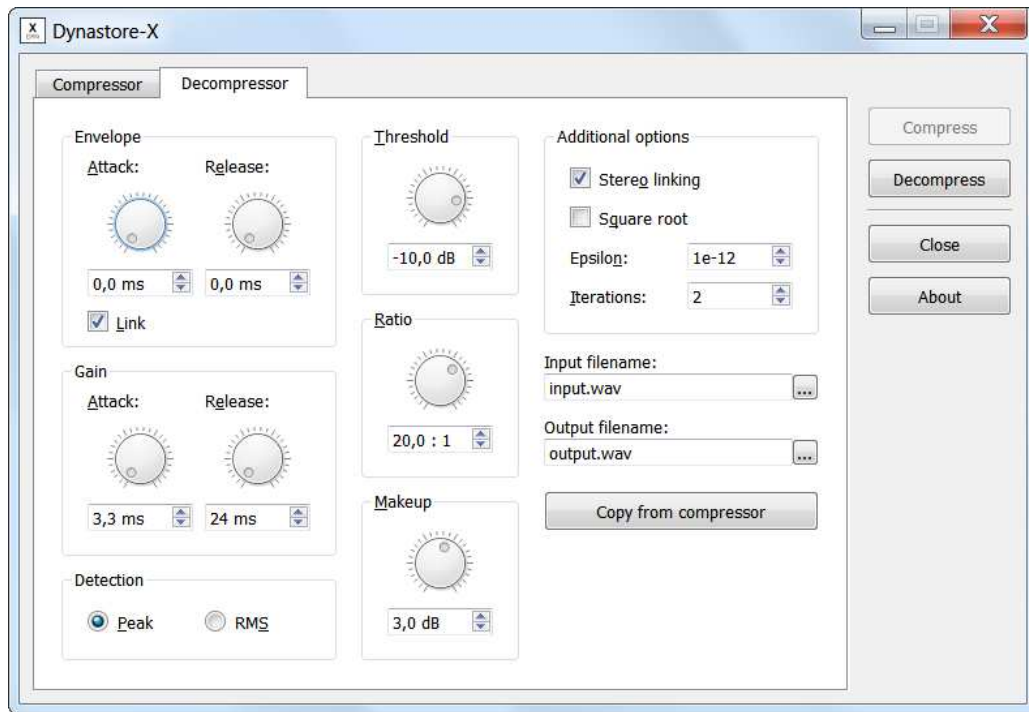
Dynastore-X

Compressor
Decompressor

Envelope
Attack:
Release:
0,0 ms
0,0 ms
Link

Gain
Attack:
Release:
3,3 ms
24 ms

Detection
Peak
RMS

Threshold
-10,0 dB

Ratio
20,0 : 1

Makeup
3,0 dB

Additional options
Stereo linking
Square root
Epsilon:
1e-12
Iterations:
2

Input filename:
input.wav
...
Output filename:
output.wav
...
Copy from compressor

Compress
Decompress
Close
About